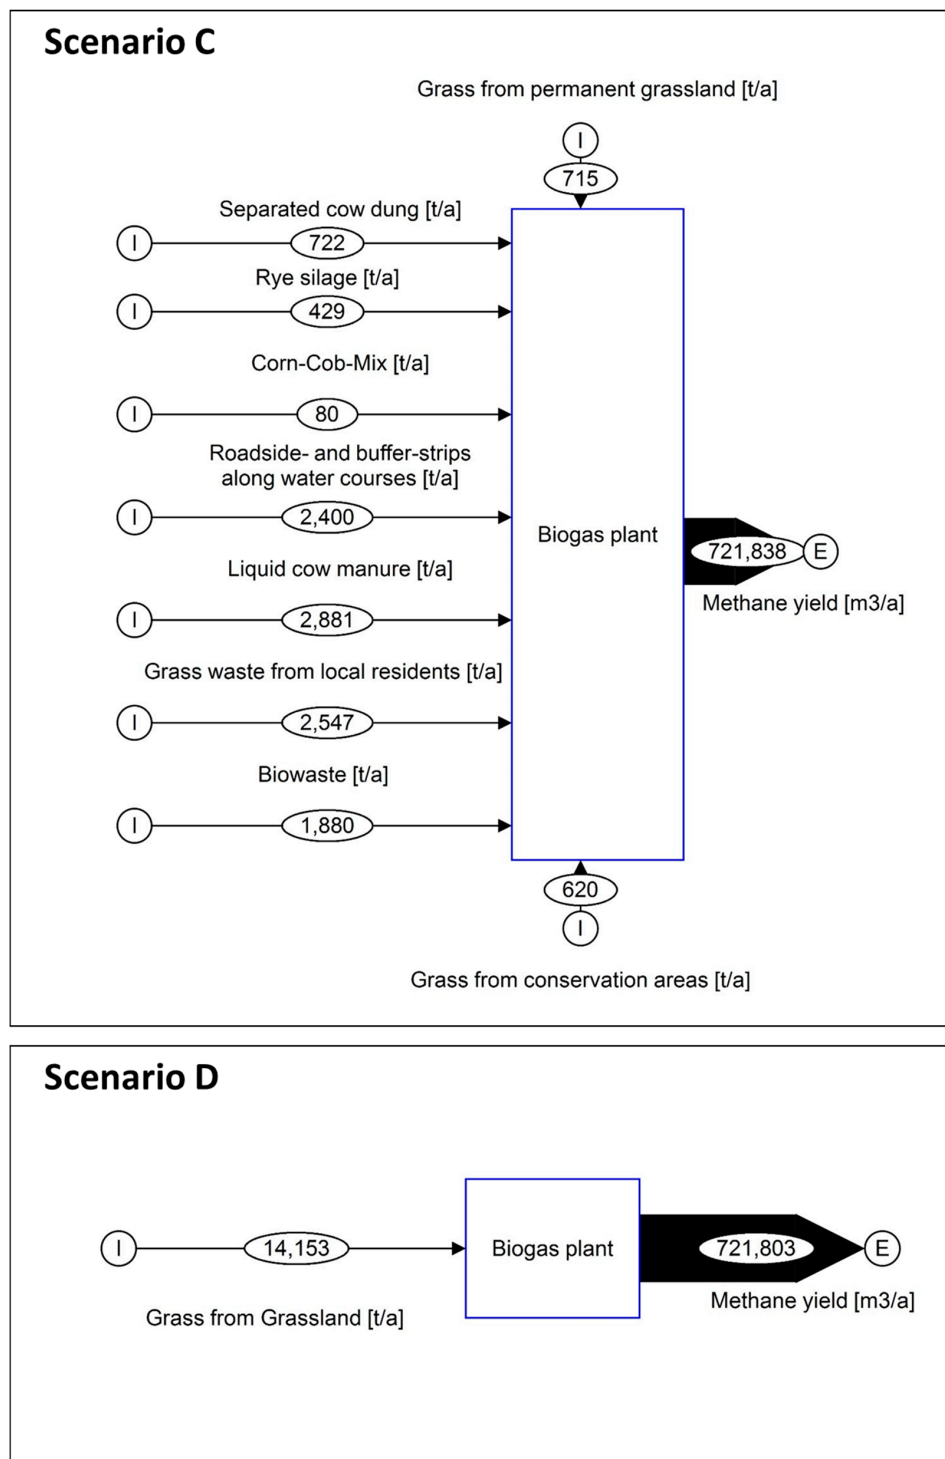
Scenario C

Grass from permanent grassland [t/a]

I

715

Separated cow dung [t/a]

I 722

Rye silage [t/a]

I 429

Corn-Cob-Mix [t/a]

I 80

Roadside- and buffer-strips along water courses [t/a]

I 2,400

Biogas plant

721,838 E

Methane yield [m3/a]

Liquid cow manure [t/a]

I 2,881

Grass waste from local residents [t/a]

I 2,547

Biowaste [t/a]

I 1,880

620

I

Grass from conservation areas [t/a]

Scenario D

I 14,153

Biogas plant

721,803 E

Grass from Grassland [t/a]

Methane yield [m3/a]